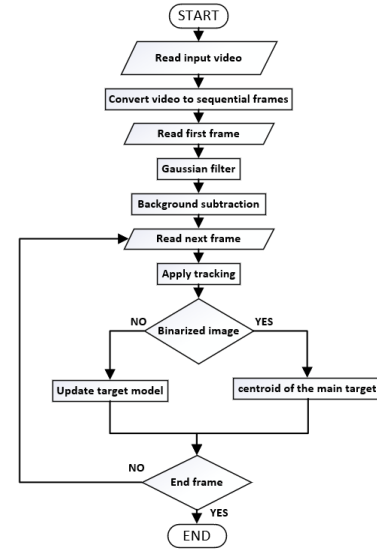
START

Read input video

Convert video to sequential frames

Read first frame

Gaussian filter

Background subtraction

Read next frame

Apply tracking

NO

Binarized image

YES

Update target model

centroid of the main target

NO

End frame

YES

END